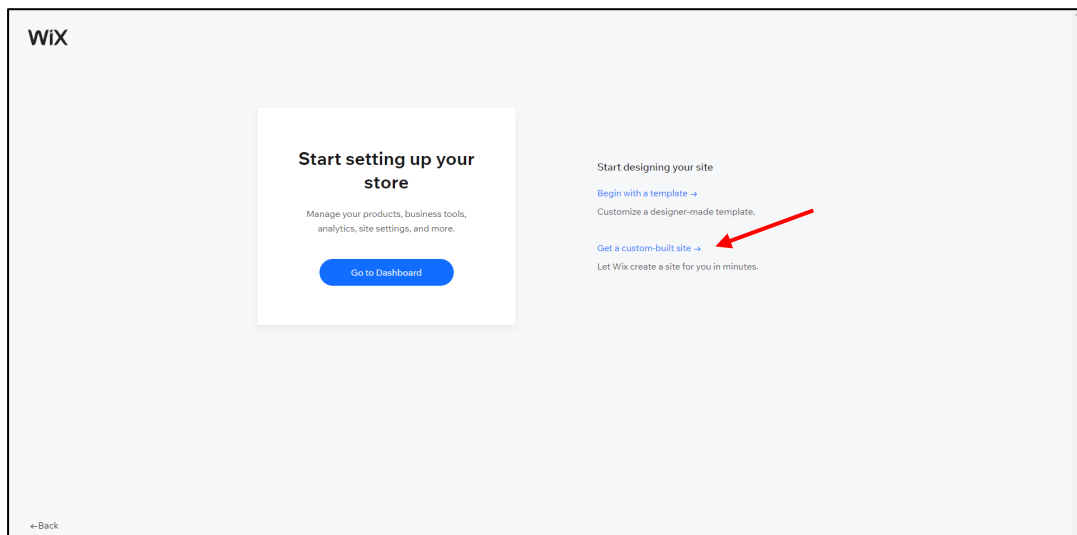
WiX

Start setting up your store

Manage your products, business tools, analytics, site settings, and more.

Go to Dashboard

Start designing your site

Begin with a template →

Customize a designer-made template.

Get a custom-built site →

Let Wix create a site for you in minutes.

← Back